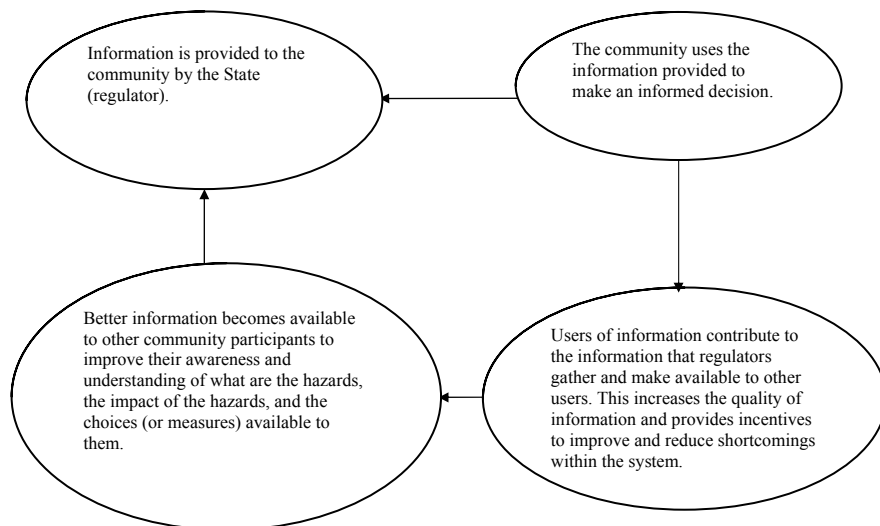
Information is provided to the community by the State (regulator).

The community uses the information provided to make an informed decision.

Users of information contribute to the information that regulators gather and make available to other users. This increases the quality of information and provides incentives to improve and reduce shortcomings within the system.

Better information becomes available to other community participants to improve their awareness and understanding of what are the hazards, the impact of the hazards, and the choices (or measures) available to them.